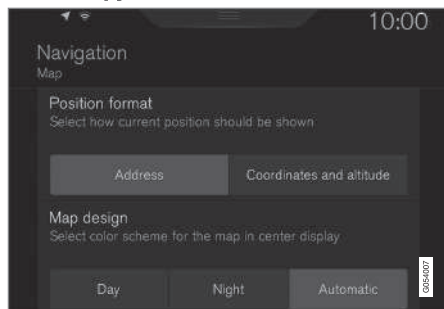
10:00

Navigation
Map

Position format
Select how current position should be shown

Address | Coordinates and altitude

Map design
Select color scheme for the map in center display

Day | Night | Automatic

G054007